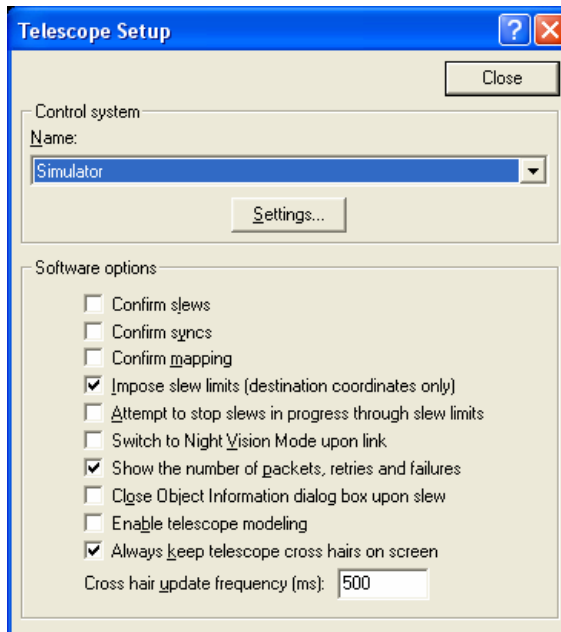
Telescope Setup

Close

Control system

Name:

Simulator

Settings...

Software options

Confirm slews

Confirm syncs

Confirm mapping

Impose slew limits (destination coordinates only)

Attempt to stop slews in progress through slew limits

Switch to Night Vision Mode upon link

Show the number of packets, retries and failures

Close Object Information dialog box upon slew

Enable telescope modeling

Always keep telescope cross hairs on screen

Cross hair update frequency (ms): 500